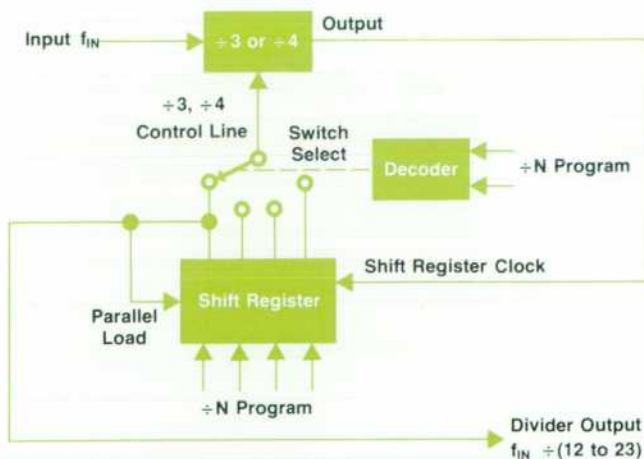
Input $f_{IN}$

$\div 3$ or $\div 4$

Output

$\div 3$, $\div 4$
Control Line

Switch Select

Decoder

$\div$N Program

Shift Register Clock

Parallel Load

Shift Register

$\div$N Program

Divider Output
$f_{IN} \div (12$ to $23)$